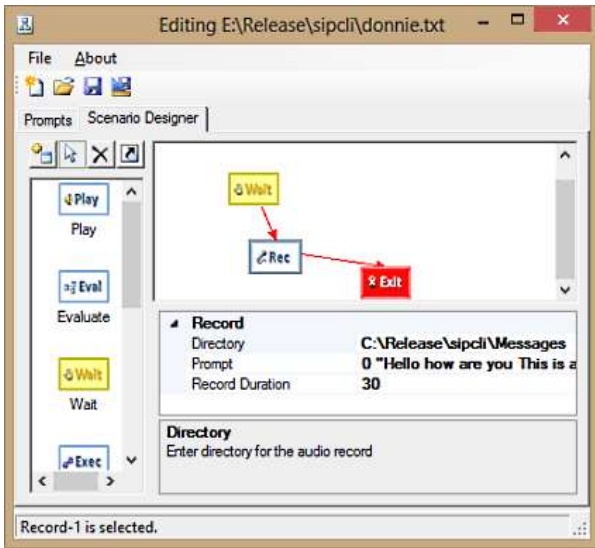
Editing E:\Release\sipcli\donnie.txt

File About

Prompts Scenario Designer

Play
Play

Eval
Evaluate

Wait
Wait

Exec

Wait

Rec

Exit

Record

| Directory | C:\Release\sipcli\Messages |
|---|---|
| Prompt | 0 "Hello how are you This is a |
| Record Duration | 30 |

Directory
Enter directory for the audio record

Record-1 is selected.